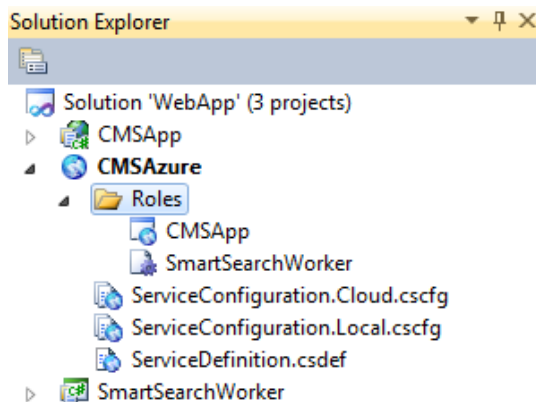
Solution Explorer

Solution 'WebApp' (3 projects)
CMSApp
CMSAzure
Roles
CMSApp
SmartSearchWorker
ServiceConfiguration.Cloud.cscfg
ServiceConfiguration.Local.cscfg
ServiceDefinition.csdef
SmartSearchWorker